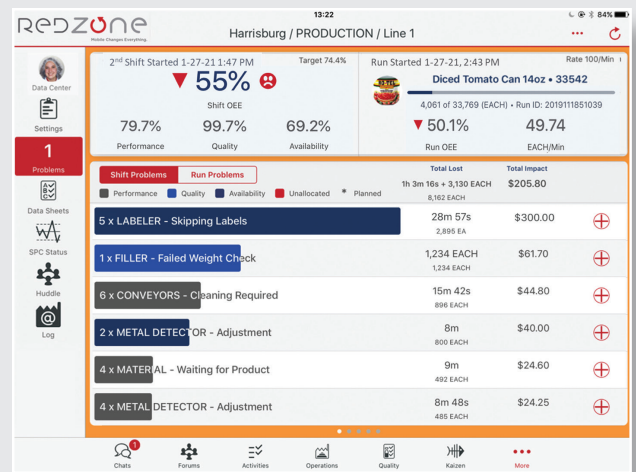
13:22
84%

REDZONE
Mobile Changes Everything.

Harrisburg / PRODUCTION / Line 1

Data Center
Settings
1
Problems
Data Sheets
SPC Status
Huddle
Log

2nd Shift Started 1-27-21 1:47 PM
Target 74.4%
▼ 55%
Shift OEE
79.7%
Performance
99.7%
Quality
69.2%
Availability

Run Started 1-27-21, 2:43 PM
Rate 100/Min
Diced Tomato Can 14oz • 33542
4,061 of 33,769 (EACH) • Run ID: 2019111851039
▼ 50.1%
Run OEE
49.74
EACH/Min

Shift Problems
Run Problems
Performance
Quality
Availability
Unallocated
* Planned
Total Lost
1h 3m 16s + 3,130 EACH
8,162 EACH
Total Impact
$205.80

| | | | |
|---|---|---|---|
| 5 x LABELER - Skipping Labels | 28m 57s 2,895 EA | $300.00 | ⊕ |
| 1 x FILLER - Failed Weight Check | 1,234 EACH 1,234 EACH | $61.70 | ⊕ |
| 6 x CONVEYORS - Cleaning Required | 15m 42s 896 EACH | $44.80 | ⊕ |
| 2 x METAL DETECTOR - Adjustment | 8m 800 EACH | $40.00 | ⊕ |
| 4 x MATERIAL - Waiting for Product | 9m 492 EACH | $24.60 | ⊕ |
| 4 x METAL DETECTOR - Adjustment | 8m 48s 485 EACH | $24.25 | ⊕ |

1
Chats
Forums
Activities
Operations
Quality
Kaizen
More